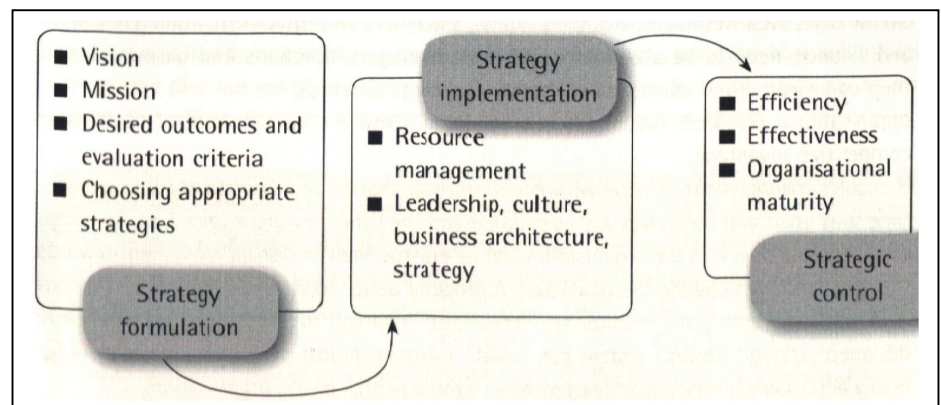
■ Vision
■ Mission
■ Desired outcomes and evaluation criteria
■ Choosing appropriate strategies

Strategy formulation

Strategy implementation

■ Resource management
■ Leadership, culture, business architecture, strategy

■ Efficiency
■ Effectiveness
■ Organisational maturity

Strategic control